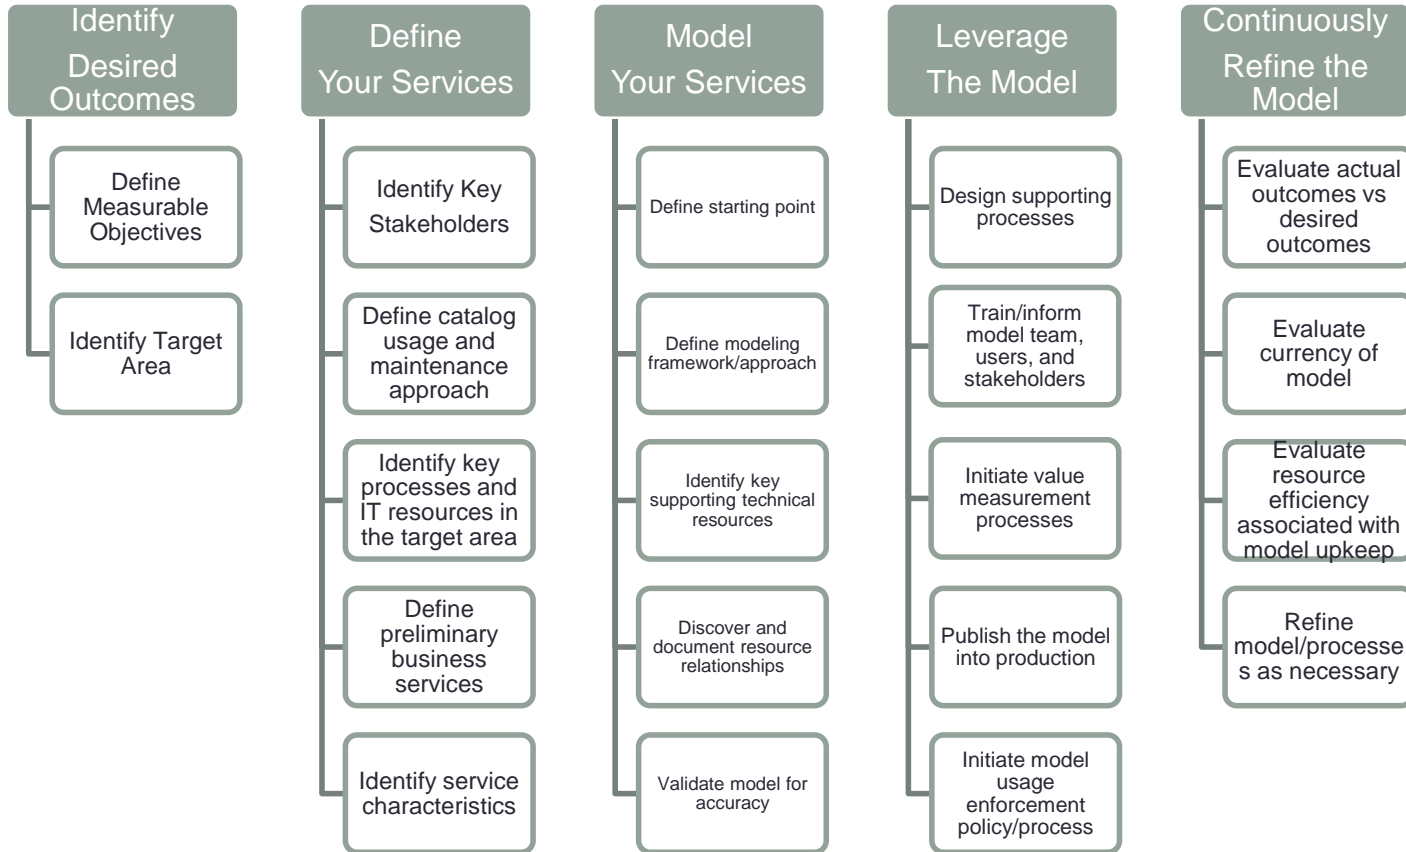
Identify Desired Outcomes

Define Measurable Objectives

Identify Target Area

Define Your Services

Identify Key Stakeholders

Define catalog usage and maintenance approach

Identify key processes and IT resources in the target area

Define preliminary business services

Identify service characteristics

Model Your Services

Define starting point

Define modeling framework/approach

Identify key supporting technical resources

Discover and document resource relationships

Validate model for accuracy

Leverage The Model

Design supporting processes

Train/inform model team, users, and stakeholders

Initiate value measurement processes

Publish the model into production

Initiate model usage enforcement policy/process

Continuously Refine the Model

Evaluate actual outcomes vs desired outcomes

Evaluate currency of model

Evaluate resource efficiency associated with model upkeep

Refine model/processes as necessary